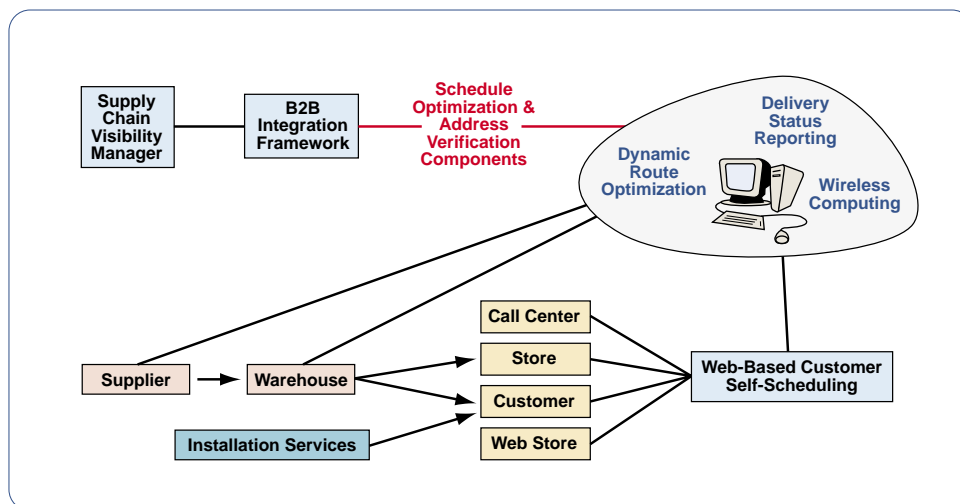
Supply Chain Visibility Manager

B2B Integration Framework

Schedule Optimization & Address Verification Components

Delivery Status Reporting

Dynamic Route Optimization

Wireless Computing

Call Center

Store

Customer

Web Store

Supplier

Warehouse

Installation Services

Web-Based Customer Self-Scheduling